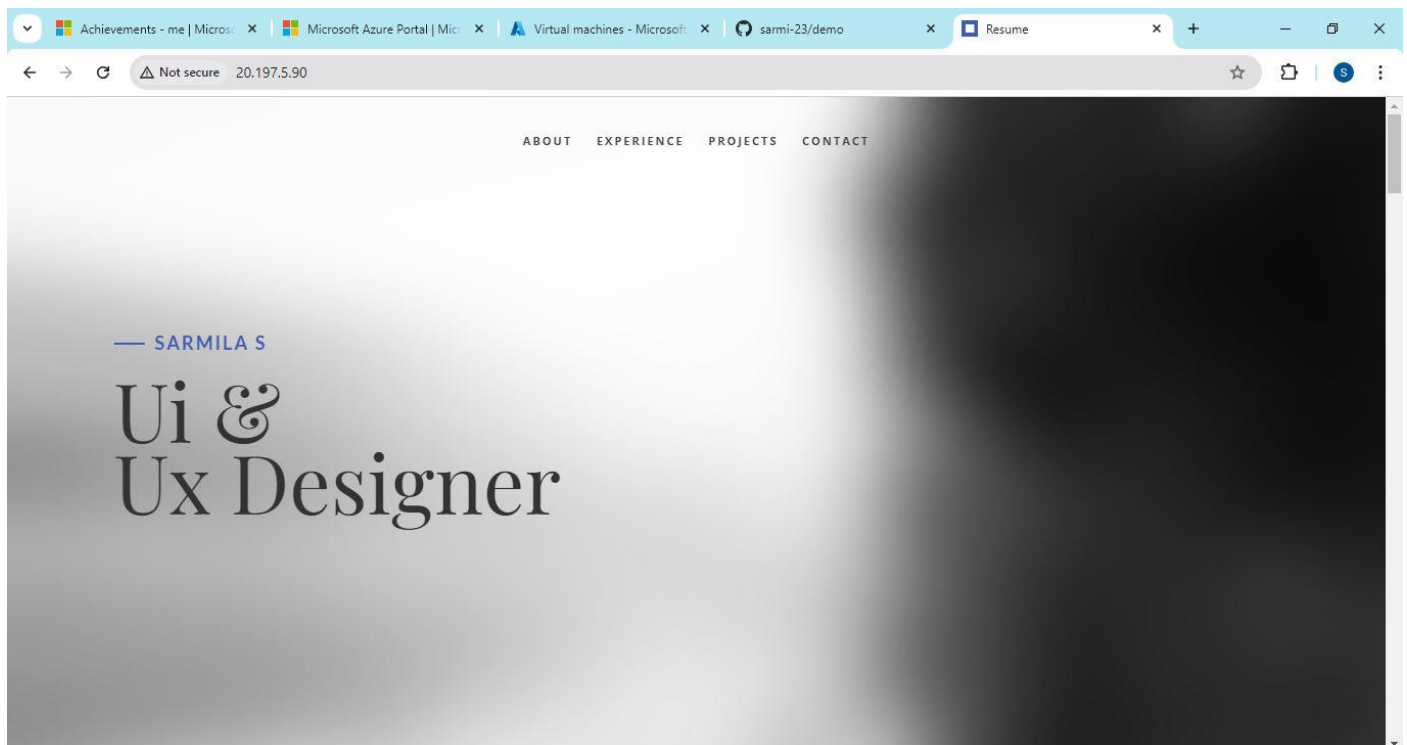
Achievements - me | Micros ×
Microsoft Azure Portal | Mic ×
Virtual machines - Microsoft ×
sarmi-23/demo ×
Resume ×
+

Not secure 20.197.5.90

S

ABOUT EXPERIENCE PROJECTS CONTACT

— SARMILA S

Ui &
Ux Designer